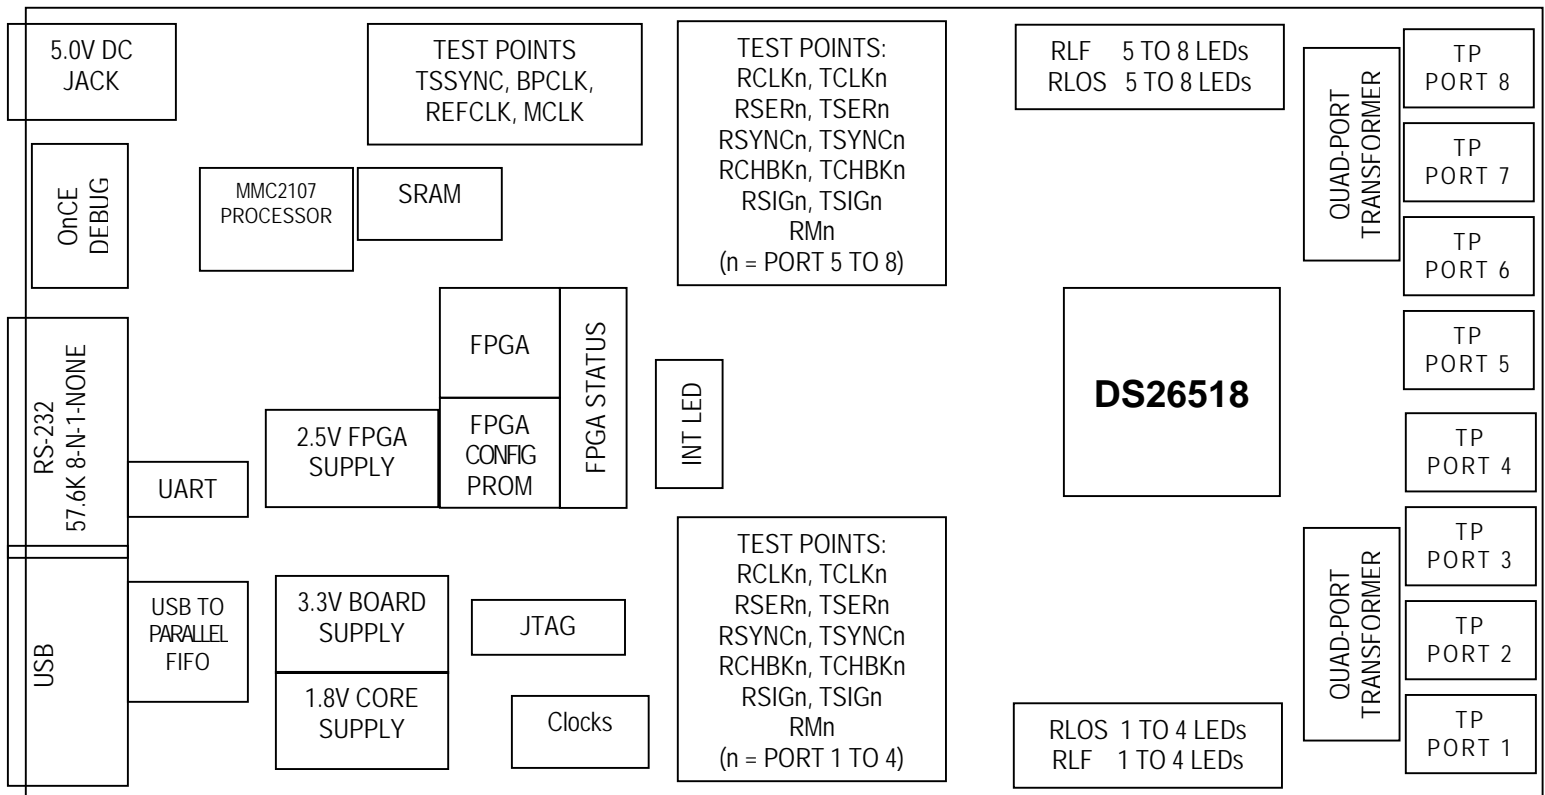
5.0V DC JACK

TEST POINTS
TSSYNC, BPCLK,
REFCLK, MCLK

TEST POINTS:
RCLKn, TCLKn
RSERn, TSERn
RSYNCn, TSYNCn
RCHBKn, TCHBKn
RSIGn, TSIGn
RMn
(n = PORT 5 TO 8)

RLF 5 TO 8 LEDs
RLOS 5 TO 8 LEDs

QUAD-PORT TRANSFORMER

TP PORT 8

TP PORT 7

TP PORT 6

OnCE DEBUG

MMC2107 PROCESSOR

SRAM

FPGA

FPGA STATUS

TP PORT 5

RS-232
57.6K 8-N-1-NONE

INT LED

DS26518

2.5V FPGA SUPPLY

FPGA CONFIG PROM

TP PORT 4

UART

TEST POINTS:
RCLKn, TCLKn
RSERn, TSERn
RSYNCn, TSYNCn
RCHBKn, TCHBKn
RSIGn, TSIGn
RMn
(n = PORT 1 TO 4)

QUAD-PORT TRANSFORMER

TP PORT 3

USB

USB TO PARALLEL FIFO

3.3V BOARD SUPPLY

JTAG

TP PORT 2

1.8V CORE SUPPLY

Clocks

RLOS 1 TO 4 LEDs
RLF 1 TO 4 LEDs

TP PORT 1